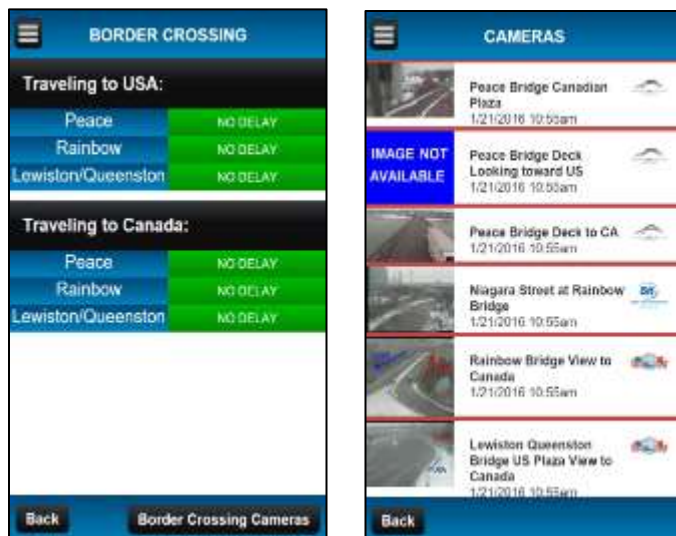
BORDER CROSSING

Traveling to USA:

| | |
|---|---|
| Peace | NO DELAY |
| Rainbow | NO DELAY |
| Lewiston/Queenston | NO DELAY |

Traveling to Canada:

| | |
|---|---|
| Peace | NO DELAY |
| Rainbow | NO DELAY |
| Lewiston/Queenston | NO DELAY |

Back

Border Crossing Cameras

CAMERAS

Peace Bridge Canadian Plaza
1/21/2016 10:55am

IMAGE NOT AVAILABLE

Peace Bridge Deck Looking toward US
1/21/2016 10:55am

Peace Bridge Deck to CA
1/21/2016 10:55am

Niagara Street at Rainbow Bridge
1/21/2016 10:55am

Rainbow Bridge View to Canada
1/21/2016 10:55am

Lewiston Queenston Bridge US Plaza View to Canada
1/21/2016 10:55am

Back